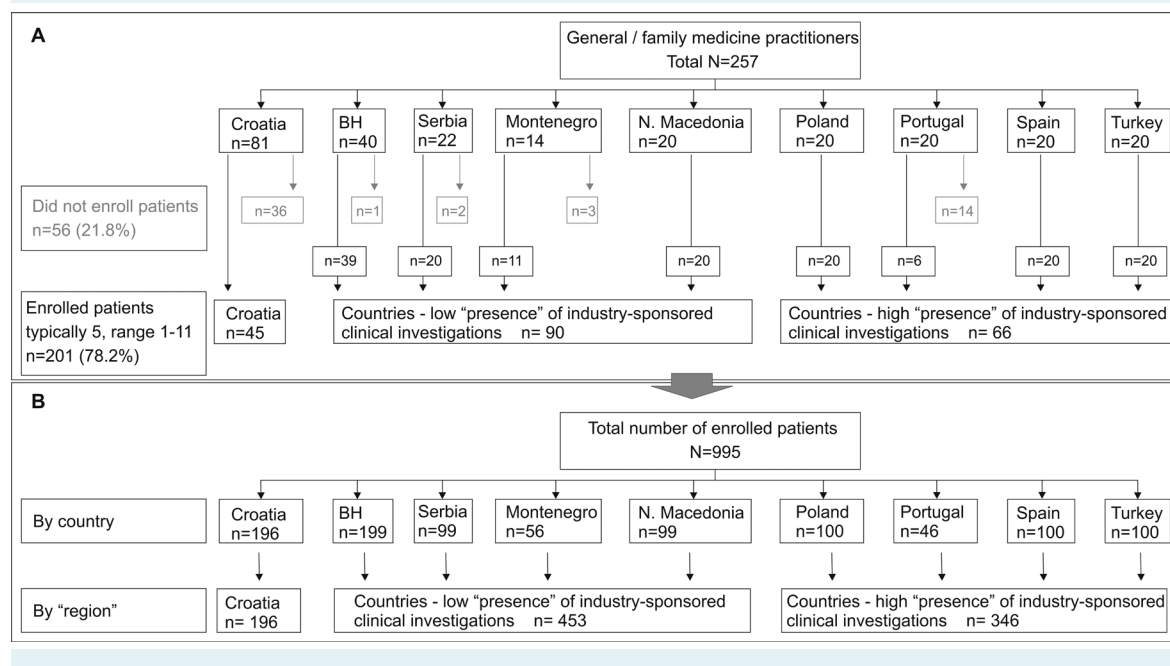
A

General / family medicine practitioners
Total N=257

Croatia
n=81

BH
n=40

Serbia
n=22

Montenegro
n=14

N. Macedonia
n=20

Poland
n=20

Portugal
n=20

Spain
n=20

Turkey
n=20

Did not enroll patients
n=56 (21.8%)

n=36

n=1

n=2

n=3

n=14

n=39

n=20

n=11

n=20

n=20

n=6

n=20

n=20

Enrolled patients typically 5, range 1-11
n=201 (78.2%)

Croatia
n=45

Countries - low "presence" of industry-sponsored clinical investigations n= 90

Countries - high "presence" of industry-sponsored clinical investigations n= 66

B

Total number of enrolled patients
N=995

By country

Croatia
n=196

BH
n=199

Serbia
n=99

Montenegro
n=56

N. Macedonia
n=99

Poland
n=100

Portugal
n=46

Spain
n=100

Turkey
n=100

By "region"

Croatia
n= 196

Countries - low "presence" of industry-sponsored clinical investigations n= 453

Countries - high "presence" of industry-sponsored clinical investigations n= 346